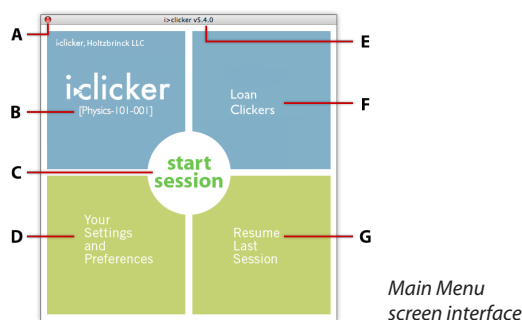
A

i>clicker v5.4.0

E

i>clicker, Holtzbrinck LLC

i>clicker

B

[Physics-101-001]

Loan Clickers

F

C

start session

D

Your Settings and Preferences

Resume Last Session

G

Main Menu screen interface